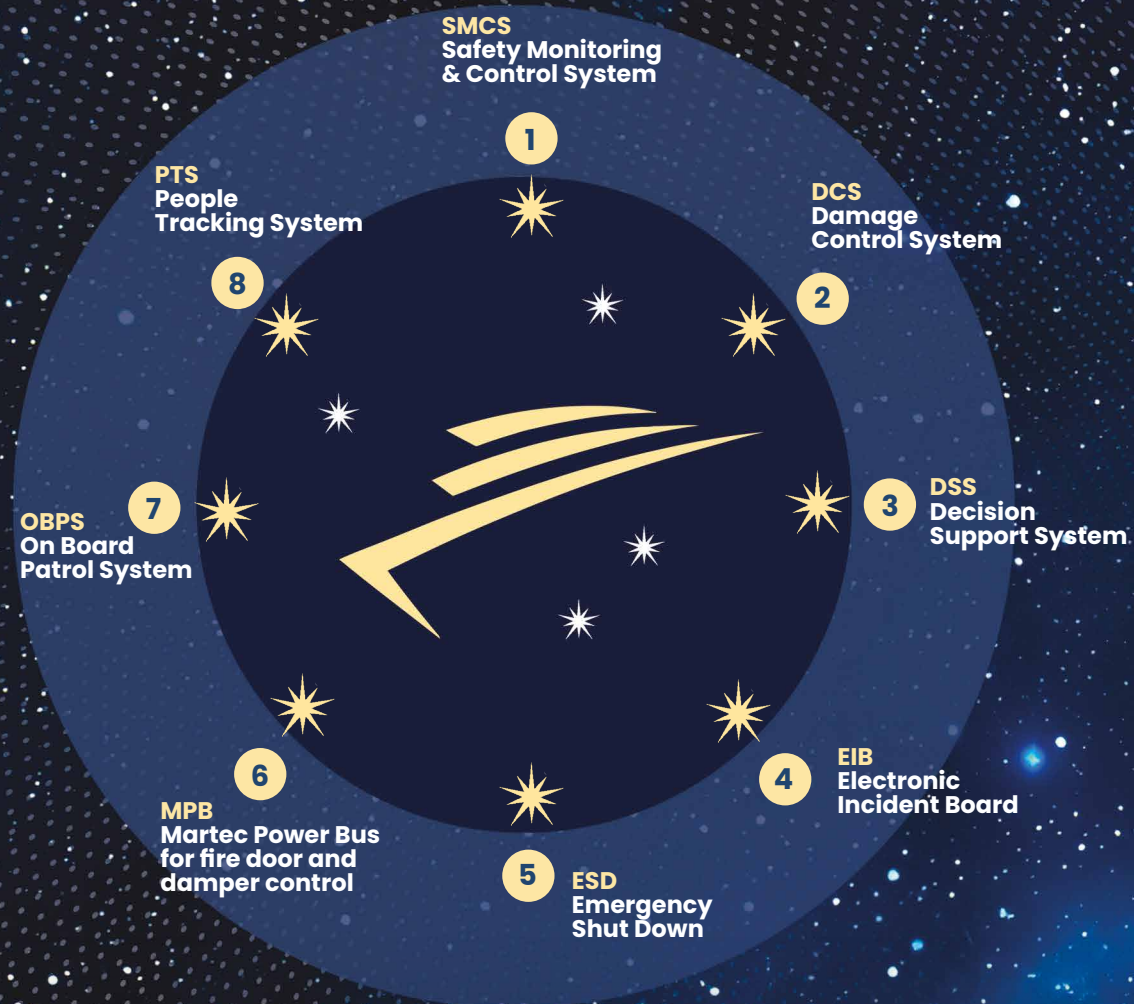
SMCS
Safety Monitoring & Control System

1

PTS
People Tracking System

DCS
Damage Control System

8

2

7

3

DSS
Decision Support System

OBPS
On Board Patrol System

6

4

EIB
Electronic Incident Board

MPB
Martec Power Bus for fire door and damper control

5

ESD
Emergency Shut Down